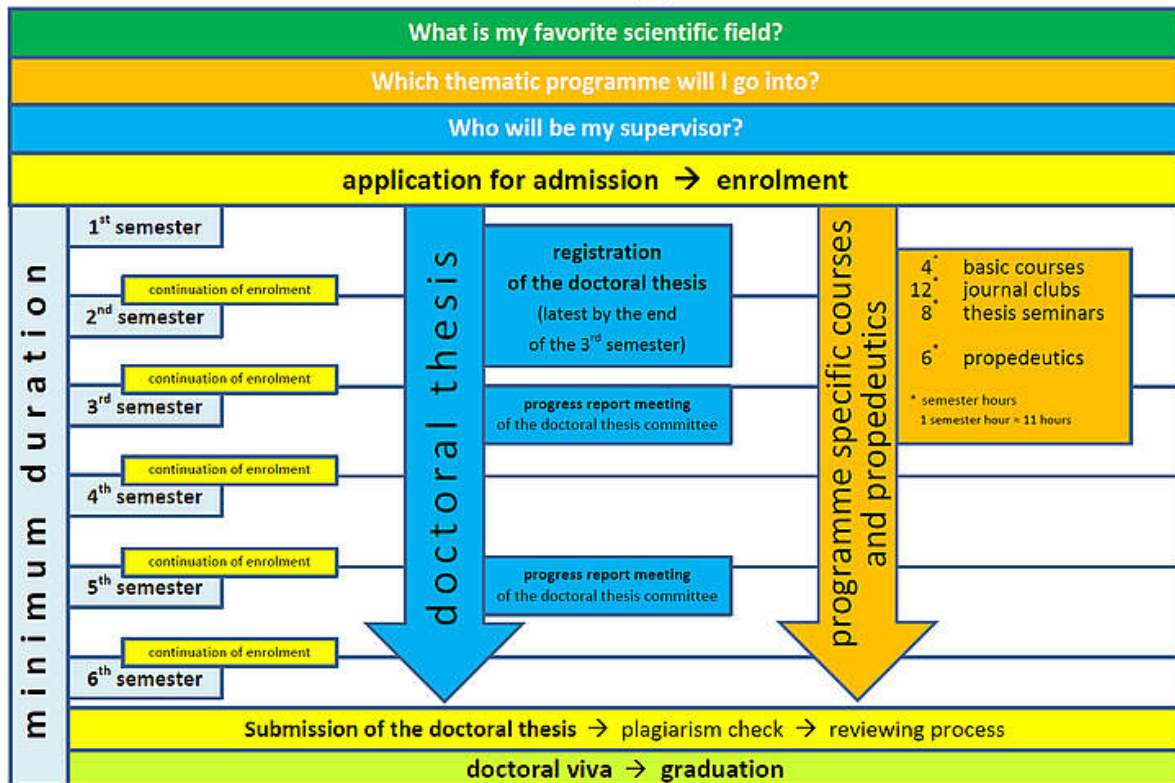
What is my favorite scientific field?

Which thematic programme will I go into?

Who will be my supervisor?

application for admission → enrolment

minimum duration

1$^{st}$ semester

continuation of enrolment

2$^{nd}$ semester

continuation of enrolment

3$^{rd}$ semester

continuation of enrolment

4$^{th}$ semester

continuation of enrolment

5$^{th}$ semester

continuation of enrolment

6$^{th}$ semester

doctoral thesis

registration of the doctoral thesis (latest by the end of the 3$^{rd}$ semester)

progress report meeting of the doctoral thesis committee

progress report meeting of the doctoral thesis committee

programme specific courses and propedeutics

4$^{*}$ basic courses
12$^{*}$ journal clubs
8$^{*}$ thesis seminars

6$^{*}$ propedeutics

$^{*}$ semester hours
1 semester hour ≈ 11 hours

Submission of the doctoral thesis → plagiarism check → reviewing process

doctoral viva → graduation